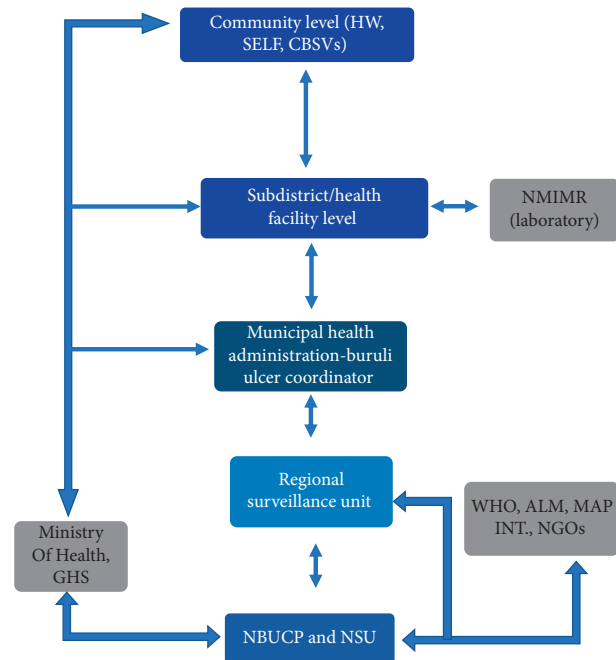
Community level (HW, SELF, CBSVs)

Subdistrict/health facility level

NMIMR (laboratory)

Municipal health administration-buruli ulcer coordinator

Regional surveillance unit

WHO, ALM, MAP INT., NGOs

Ministry Of Health, GHS

NBUCP and NSU